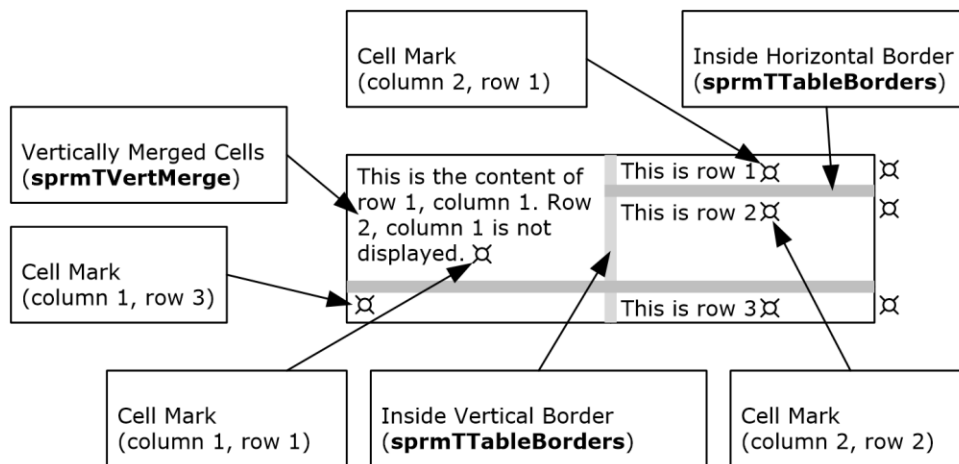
Cell Mark
(column 2, row 1)

Inside Horizontal Border
(**sprmTTableBorders**)

Vertically Merged Cells
(**sprmTVertMerge**)

This is the content of row 1, column 1. Row 2, column 1 is not displayed. ¤

This is row 1¤ ¤

This is row 2¤ ¤

Cell Mark
(column 1, row 3)

¤

This is row 3¤ ¤

Cell Mark
(column 1, row 1)

Inside Vertical Border
(**sprmTTableBorders**)

Cell Mark
(column 2, row 2)